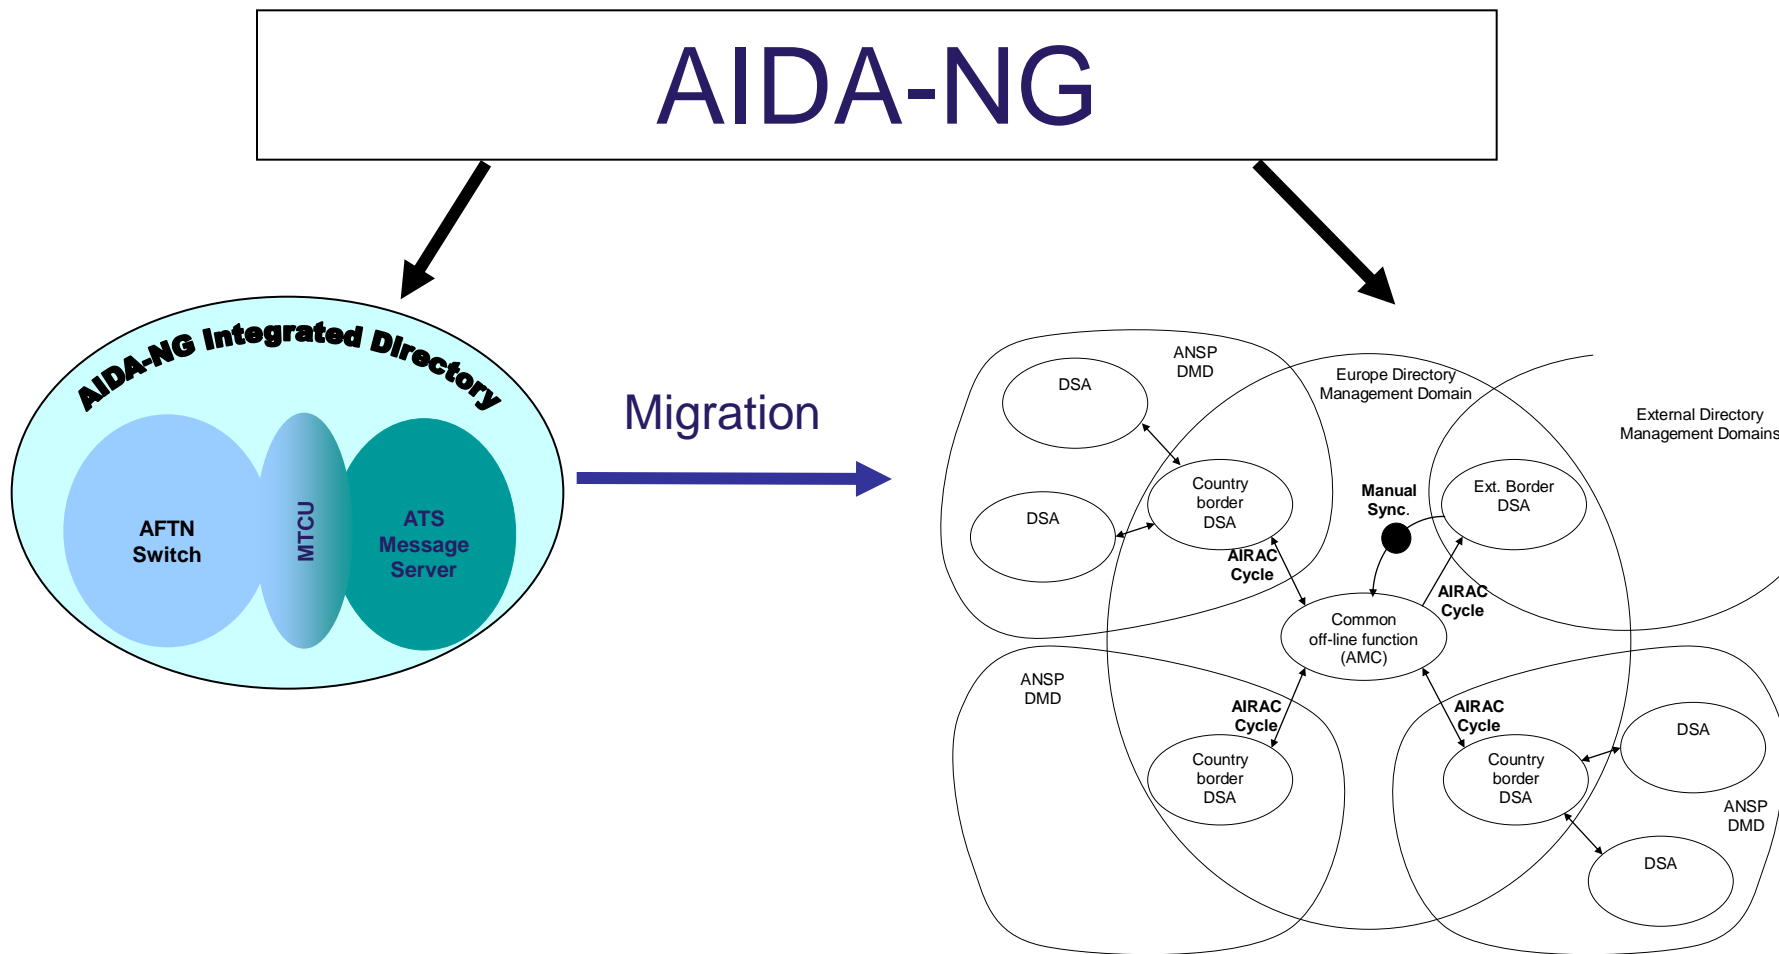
AIDA-NG

AIDA-NG Integrated Directory

AFTN Switch

MTCU

ATS Message Server

Migration

ANSP DMD

DSA

DSA

Europe Directory Management Domain

External Directory Management Domains

Country border DSA

Manual Sync.

Ext. Border DSA

AIRAC Cycle

AIRAC Cycle

Common off-line function (AMC)

ANSP DMD

AIRAC Cycle

AIRAC Cycle

DSA

Country border DSA

Country border DSA

ANSP DMD

DSA